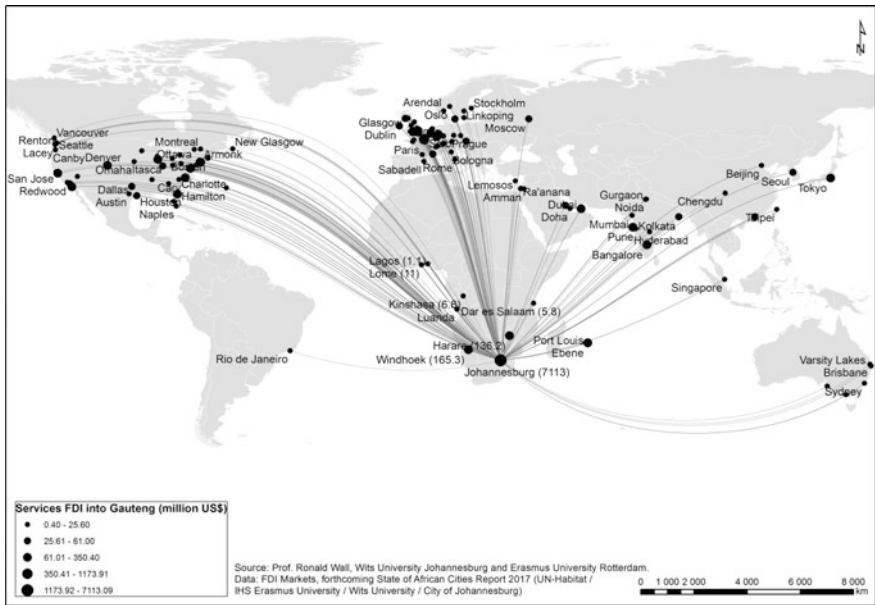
N

Arendal Stockholm
Glasgow Oslo Linkoping
Dublin Moscow
Paris Prague
Bologna
Sabadell Rome

Renton Vancouver
Seattle
Lacey Canby Denver
San Jose
Redwood
Montreal
Ottawa Armonk
New Glasgow
Omaha Itasca
Boston
Cary Charlotte
Dallas
Austin
Houston Hamilton
Naples

Lemesos Ra'anana
Amman
Dubai
Doha

Gurgaon
Noida
Mumbai Kolkata
Pune Hyderabad
Bangalore

Beijing
Seoul
Tokyo
Chengdu
Taipei

Singapore

Lagos (1.1)
Lome (11)
Kinshasa (6.6)
Luanda
Dar es Salaam (5.8)
Harare (136.2)
Windhoek (165.3)
Johannesburg (7113)
Port Louis
Ebene

Rio de Janeiro

Varsity Lakes
Brisbane
Sydney

Services FDI into Gauteng (million US$)
0.40 - 25.60
25.61 - 61.00
61.01 - 350.40
350.41 - 1173.91
1173.92 - 7113.09

Source: Prof. Ronald Wall, Wits University Johannesburg and Erasmus University Rotterdam.
Data: FDI Markets, forthcoming State of African Cities Report 2017 (UN-Habitat / IHS Erasmus University / Wits University / City of Johannesburg)

0 1 000 2 000 4 000 6 000 8 000 km